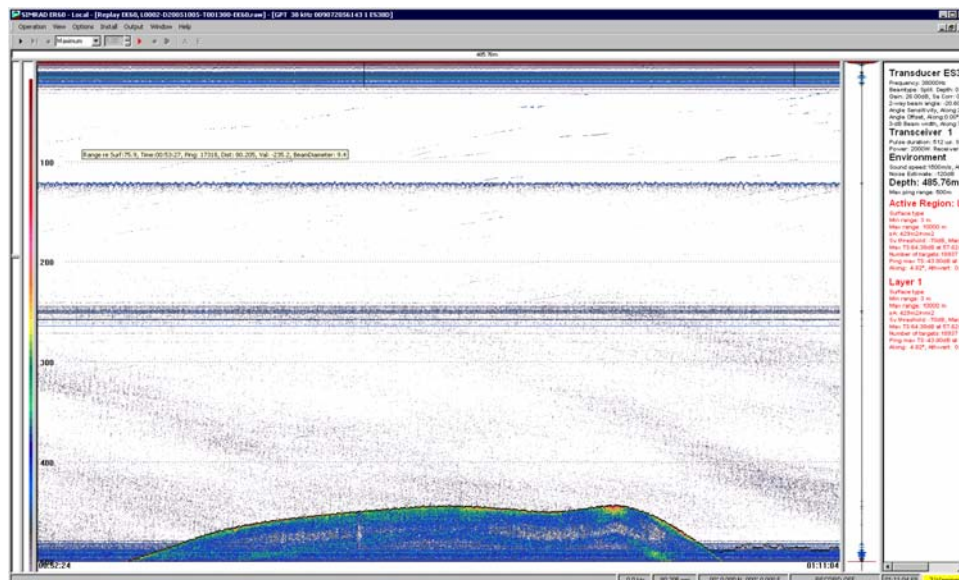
SIMRAD ER60 - Local - [Replay EK60, L0002-D20051005-T001300-EK60.raw] - [GPT 38 kHz 009072056143 1 ES38D]

Operation View Options Install Output Window Help

Maximum

485.76m

Range re Surf:75.9, Time:00:53:27, Png: 17318, Dist: 80.205, Val: -235.2, BeamDiameter: 9.4

100

200

300

400

00:52:24

01:11:04

Transducer ES3

Frequency: 38000Hz
Beamtype: Split, Depth: 0
Gain: 26.00dB, Sa Corr: 0
2-way beam angle: -20.60
Angle Sensitivity, Along 2
Angle Offset, Along 0.00°
3-dB Beam width, Along 7

Transceiver 1

Pulse duration: 512 us
Power: 2000W, Receiver

Environment

Sound speed: 1500m/s, A
Noise Estimate: -120dB

Depth: 485.76m

Max ping range: 500m

Active Region: L

Surface type
Min range: 3 m
Max range: 10000 m
sA: 425m2/nm2
Sv threshold: -70dB, Max
Max TS:64.39dB at 57.63
Number of targets: 16937
Ping max TS:-43.80dB at
Along: 4.02°, Athwart: 0

Layer 1

Surface type
Min range: 3 m
Max range: 10000 m
sA: 425m2/nm2
Sv threshold: -70dB, Max
Max TS:64.39dB at 57.63
Number of targets: 16937
Ping max TS:-43.80dB at
Along: 4.02°, Athwart: 0

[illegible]